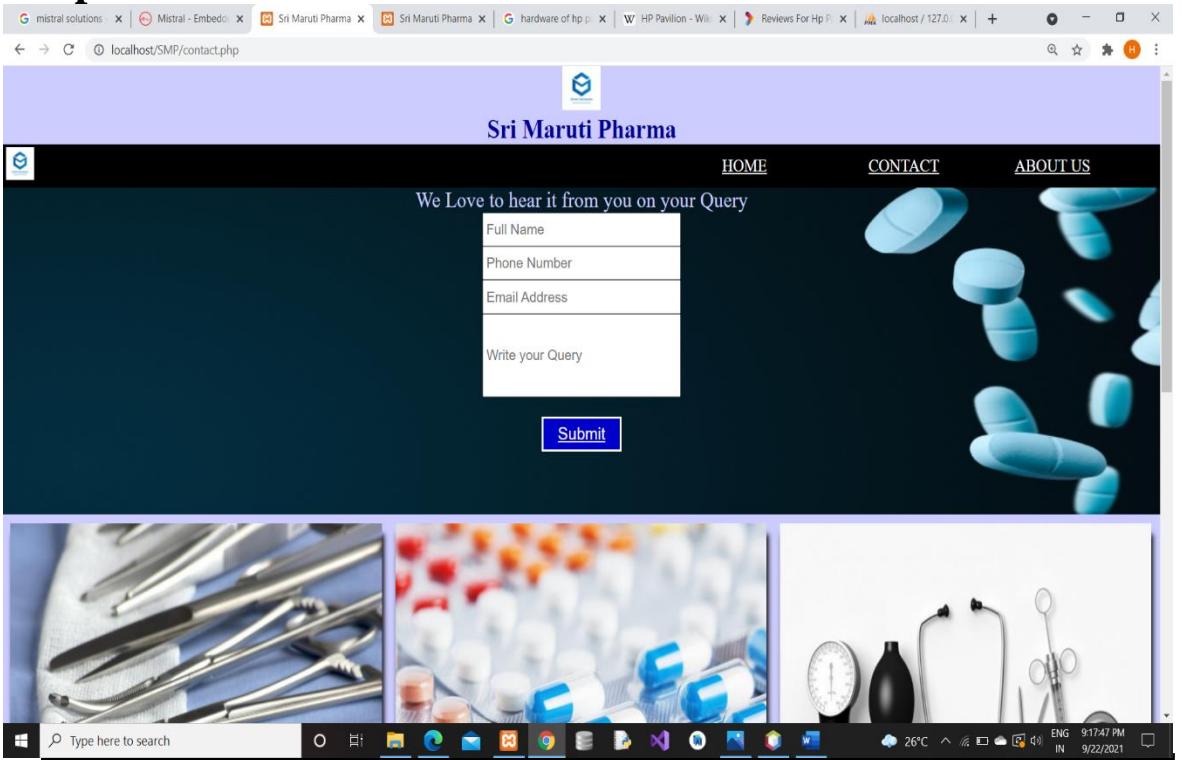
mistral solutions | Mistral - Embedd | Sri Maruti Pharma | Sri Maruti Pharma | hardware of hp | HP Pavilion - Wiki | Reviews For Hp | localhost / 127.0.

localhost/SMP/contact.php

Sri Maruti Pharma

HOME CONTACT ABOUT US

We Love to hear it from you on your Query

Full Name

Phone Number

Email Address

Write your Query

Submit

Type here to search

26°C ENG IN 9:17:47 PM 9/22/2021